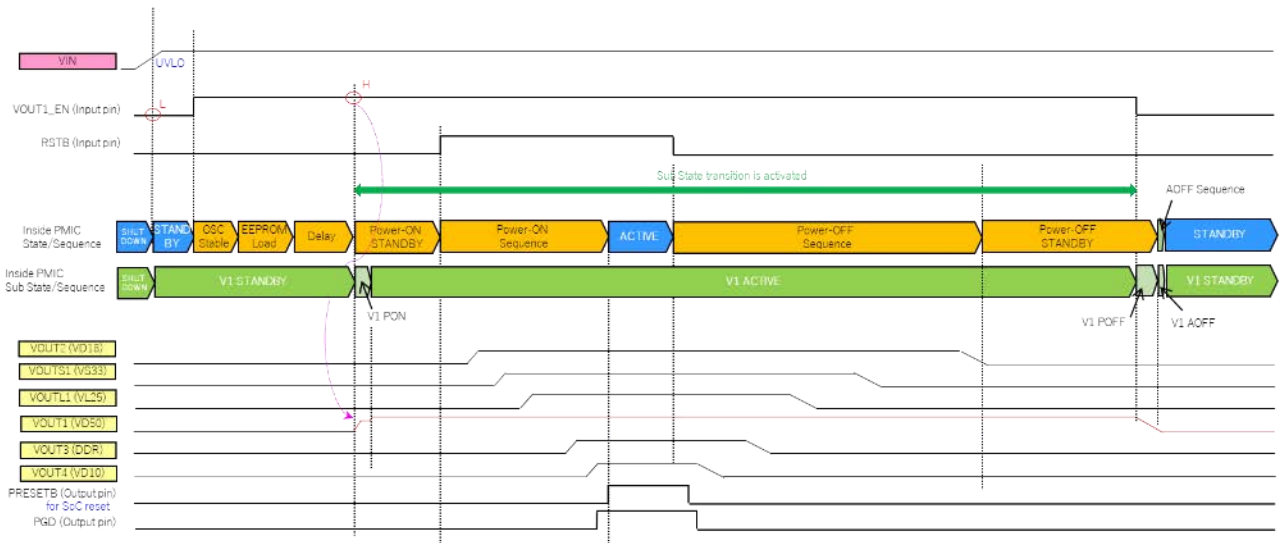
VIN
UVLO
VOUT1_EN (Input pin)
L
H
RSTB (Input pin)
Sub State transition is activated
AOFF Sequence
Inside PMIC State/Sequence
SHUT DOWN
STAND BY
OSC Stable
EEPROM Load
Delay
Power-ON /STANDBY
Power-ON Sequence
ACTIVE
Power-OFF Sequence
Power-OFF STANDBY
STANDBY
Inside PMIC Sub State/Sequence
SHUT DOWN
V1 STANDBY
V1 ACTIVE
V1 STANDBY
V1 PON
V1 POFF
V1 AOFF
VOUT2 (VD18)
VOUTS1 (VS33)
VOUTL1 (VL25)
VOUT1 (VD50)
VOUT3 (DDR)
VOUT4 (VD10)
PRESETB (Output pin)
for SoC reset
PGD (Output pin)